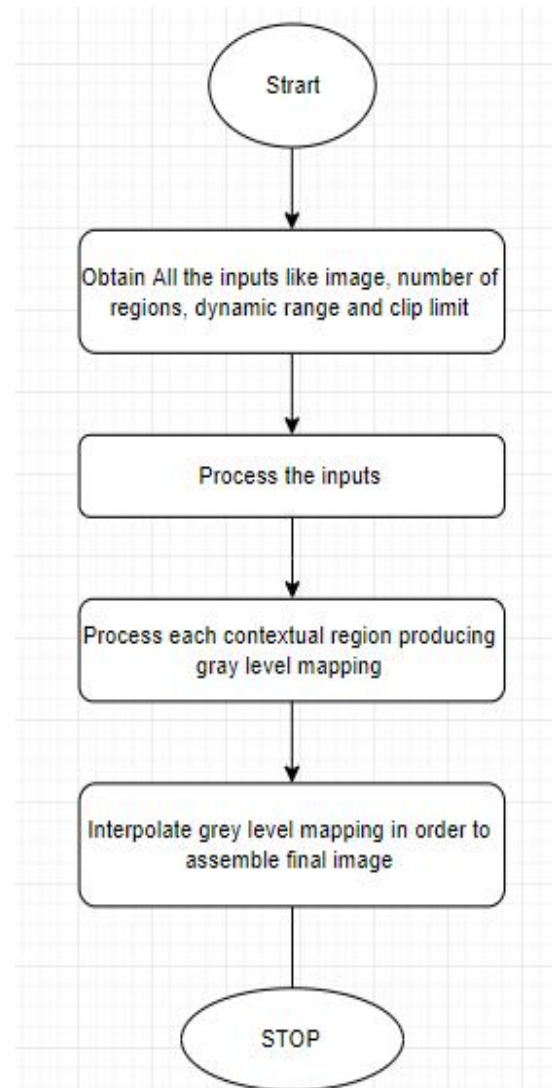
Strart

Obtain All the inputs like image, number of regions, dynamic range and clip limit

Process the inputs

Process each contextual region producing gray level mapping

Interpolate grey level mapping in order to assemble final image

STOP